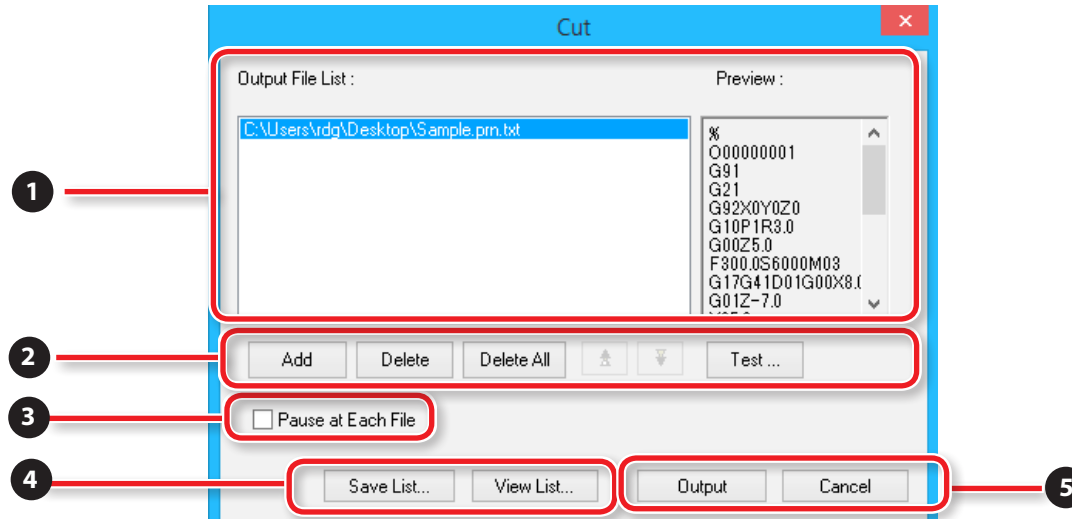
Cut

×

Output File List :

Preview :

C:\Users\rdg\Desktop\Sample.prn.txt

%
O00000001
G91
G21
G92X0Y0Z0
G10P1R3.0
G00Z5.0
F300.0S6000M03
G17G41D01G00X8.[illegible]
G01Z-7.0

1

2

Add

Delete

Delete All

Test ...

3

Pause at Each File

4

Save List...

View List...

Output

Cancel

5